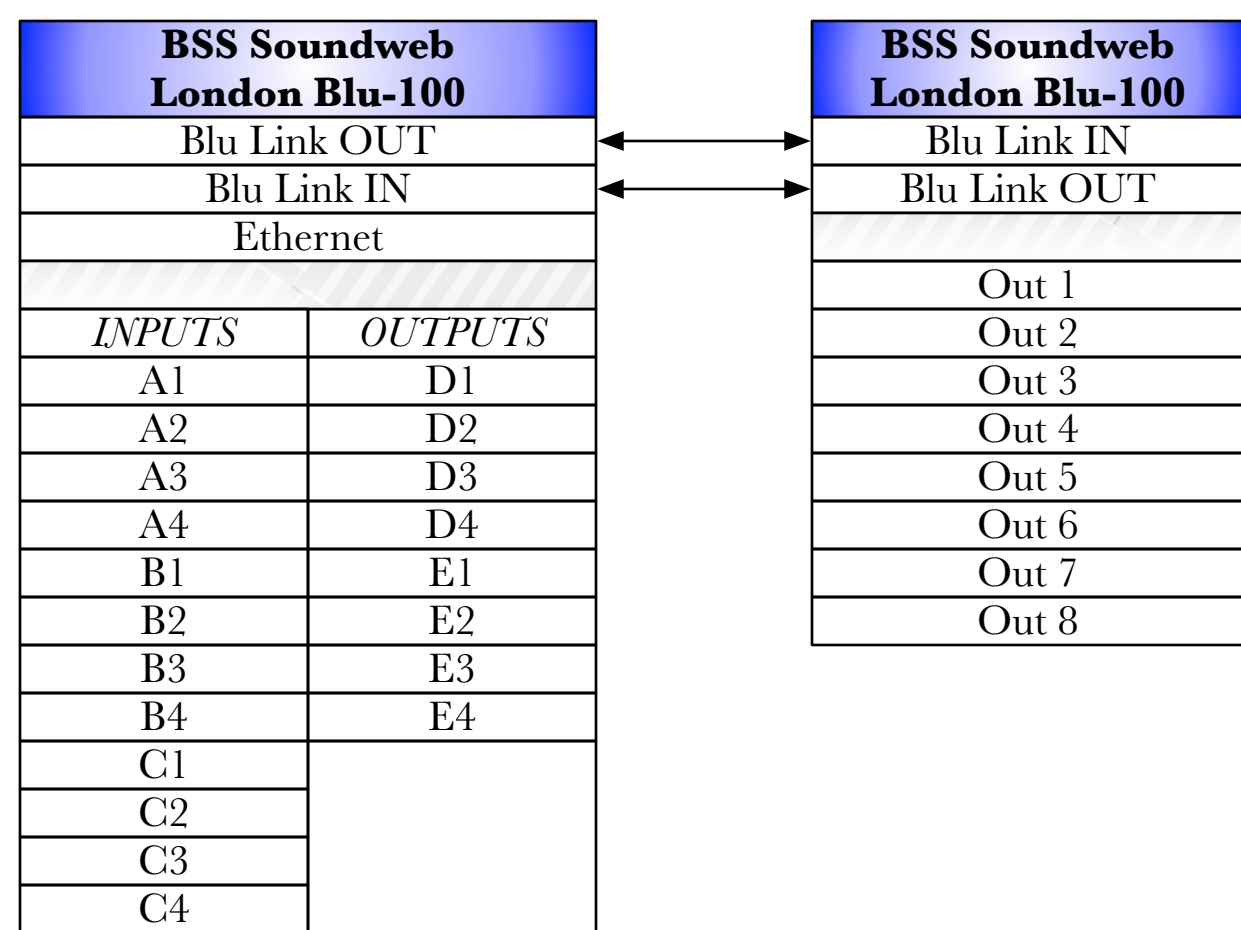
**BSS Soundweb London Blu-100**

Blu Link OUT
Blu Link IN
Ethernet

| *INPUTS* | *OUTPUTS* |
|---|---|
| A1 | D1 |
| A2 | D2 |
| A3 | D3 |
| A4 | D4 |
| B1 | E1 |
| B2 | E2 |
| B3 | E3 |
| B4 | E4 |
| C1 | |
| C2 | |
| C3 | |
| C4 | |

**BSS Soundweb London Blu-100**

Blu Link IN
Blu Link OUT

Out 1
Out 2
Out 3
Out 4
Out 5
Out 6
Out 7
Out 8